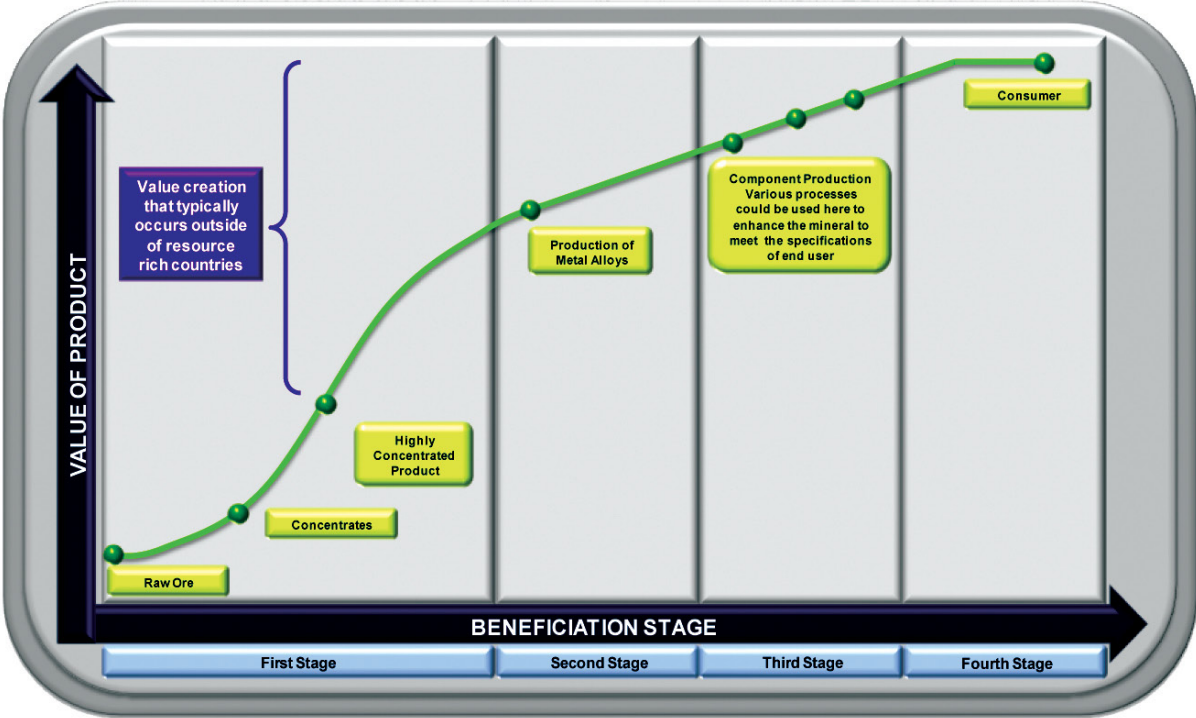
VALUE OF PRODUCT

Value creation that typically occurs outside of resource rich countries

Consumer

Component Production Various processes could be used here to enhance the mineral to meet the specifications of end user

Production of Metal Alloys

Highly Concentrated Product

Concentrates

Raw Ore

BENEFICIATION STAGE

First Stage

Second Stage

Third Stage

Fourth Stage